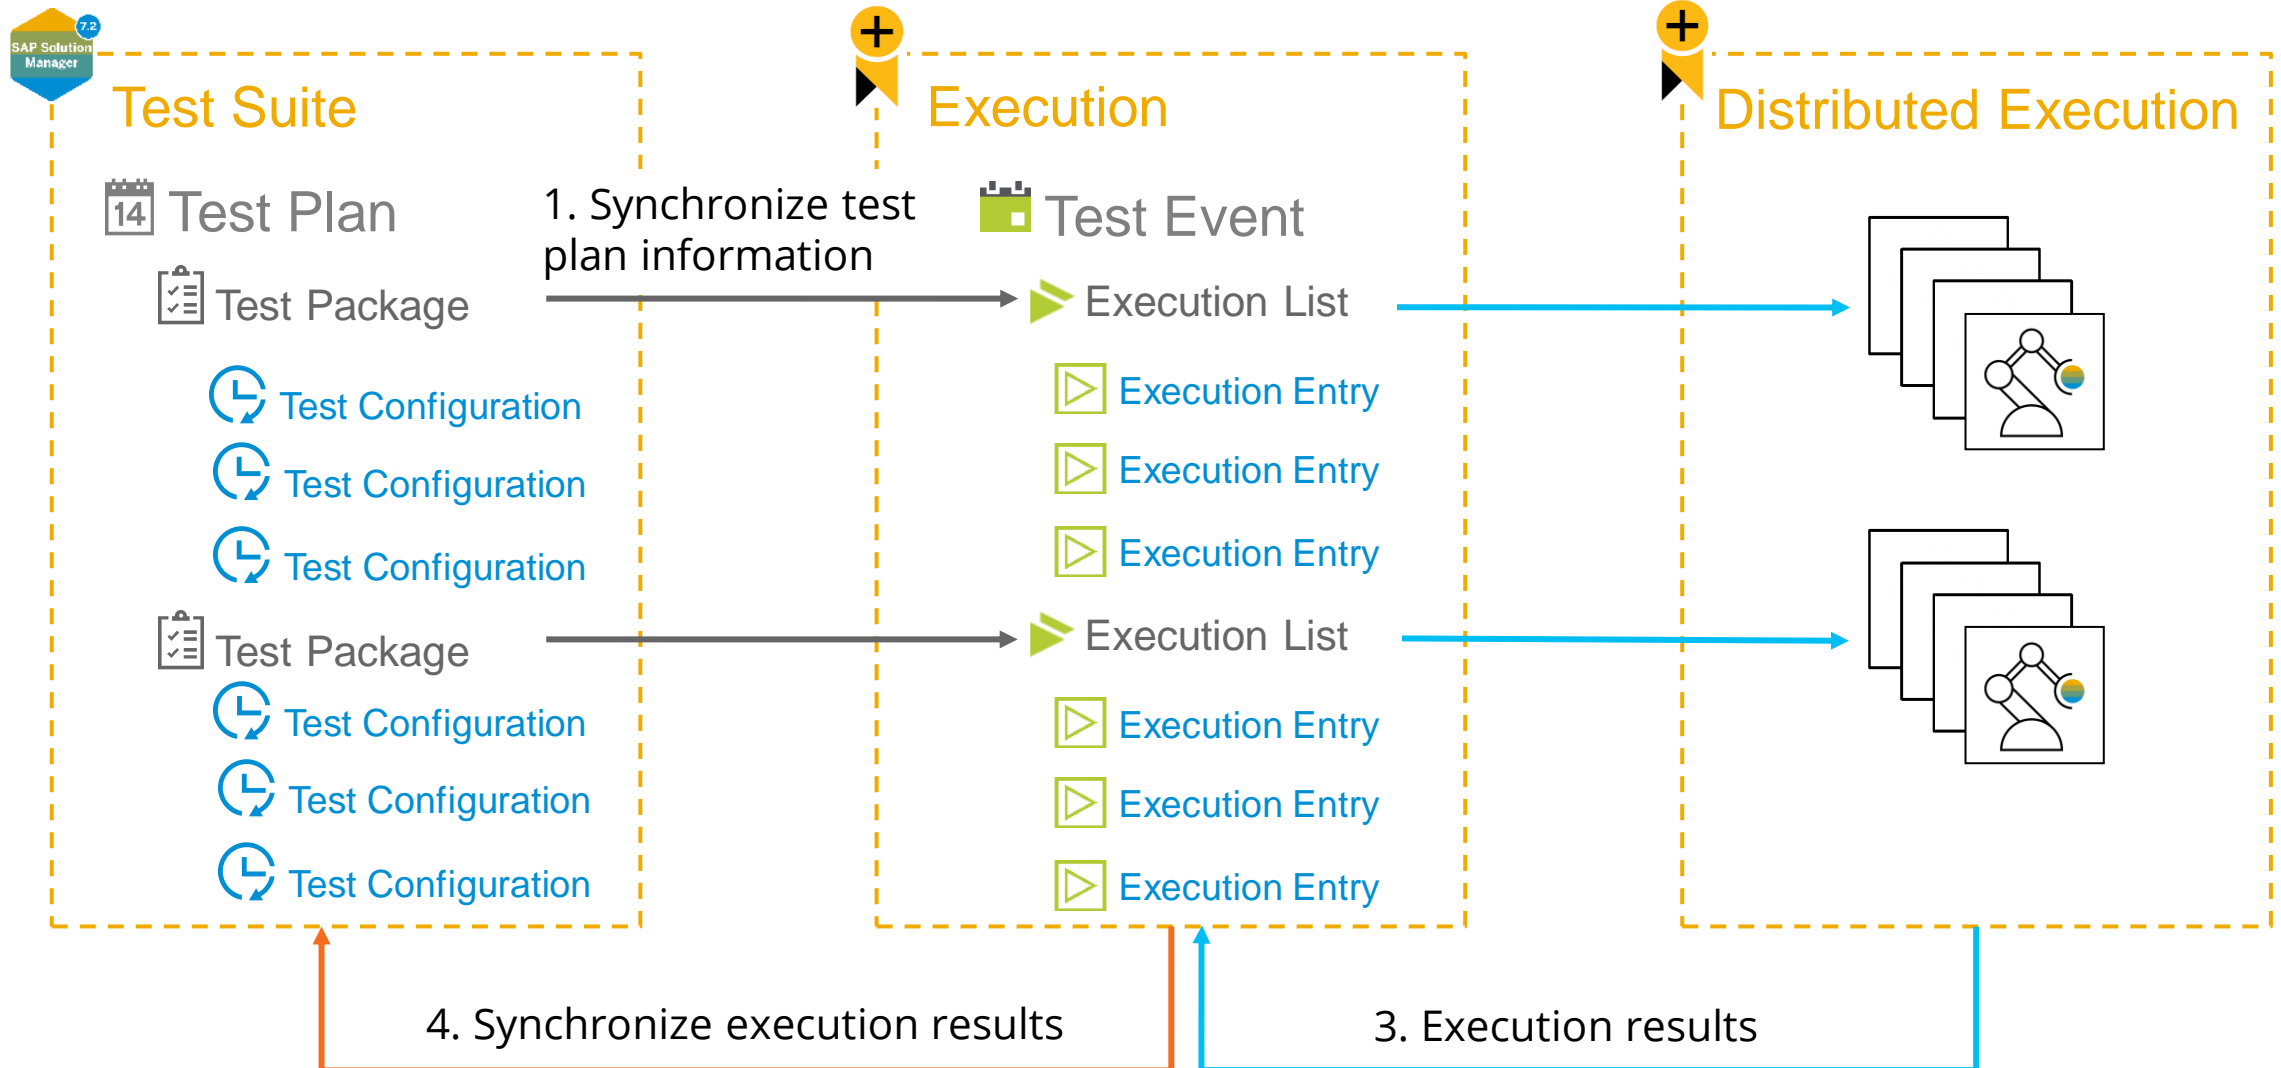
7.2
SAP Solution Manager

Test Suite

Test Plan

Test Package

Test Configuration

Test Configuration

Test Configuration

Test Package

Test Configuration

Test Configuration

Test Configuration

1. Synchronize test plan information

Execution

Test Event

Execution List

Execution Entry

Execution Entry

Execution Entry

Execution List

Execution Entry

Execution Entry

Execution Entry

Distributed Execution

4. Synchronize execution results

3. Execution results